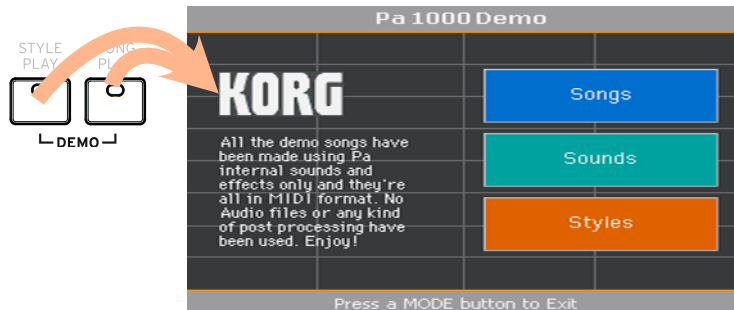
STYLE PLAY

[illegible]ONG PL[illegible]

DEMO

Pa 1000 Demo

KORG

All the demo songs have been made using Pa internal sounds and effects only and they're all in MIDI format. No Audio files or any kind of post processing have been used. Enjoy!

Songs

Sounds

Styles

Press a MODE button to Exit